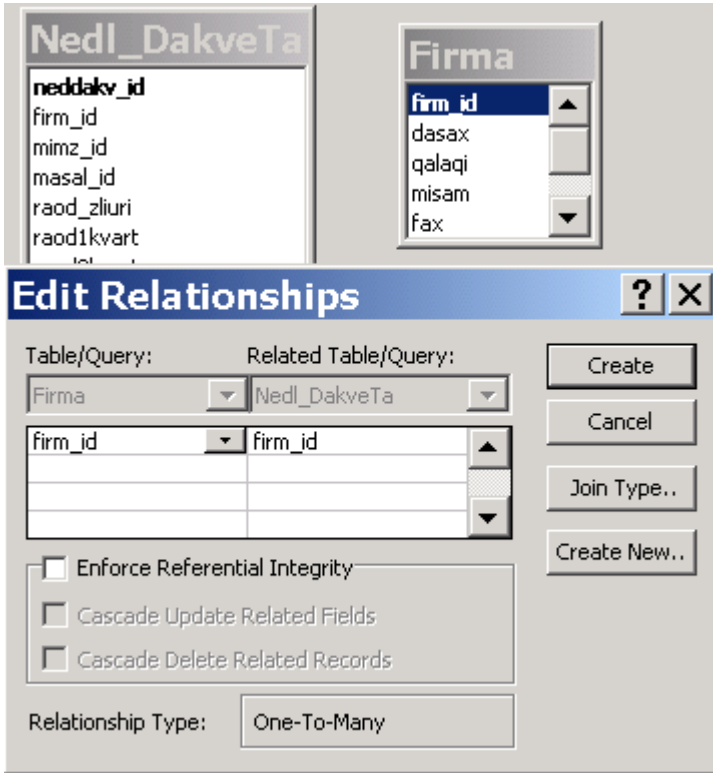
Nedl_DakveTa
neddakv_id
firm_id
mimz_id
masal_id
raod_zliuri
raod1kvart
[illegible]

Firma
firm_id
dasax
qalaqi
misam
fax

Edit Relationships
?
Table/Query:
Firma
Related Table/Query:
Nedl_DakveTa

| Table/Query | Related Table/Query |
|---|---|
| firm_id | firm_id |
| | |
| | |
| | |

Enforce Referential Integrity
Cascade Update Related Fields
Cascade Delete Related Records

Relationship Type:
One-To-Many

Create
Cancel
Join Type..
Create New..